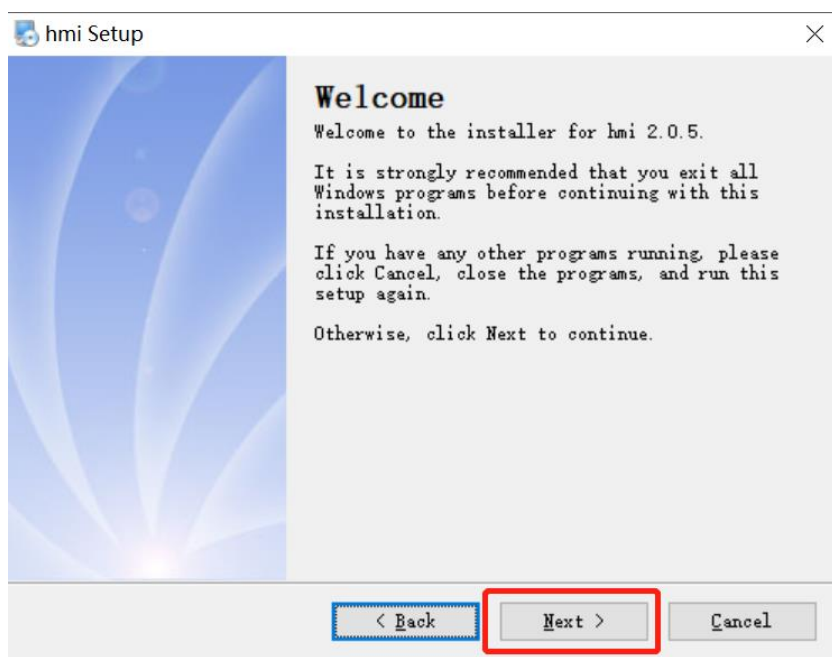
hmi Setup

Welcome

Welcome to the installer for hmi 2.0.5.

It is strongly recommended that you exit all Windows programs before continuing with this installation.

If you have any other programs running, please click Cancel, close the programs, and run this setup again.

Otherwise, click Next to continue.

< Back

Next >

Cancel